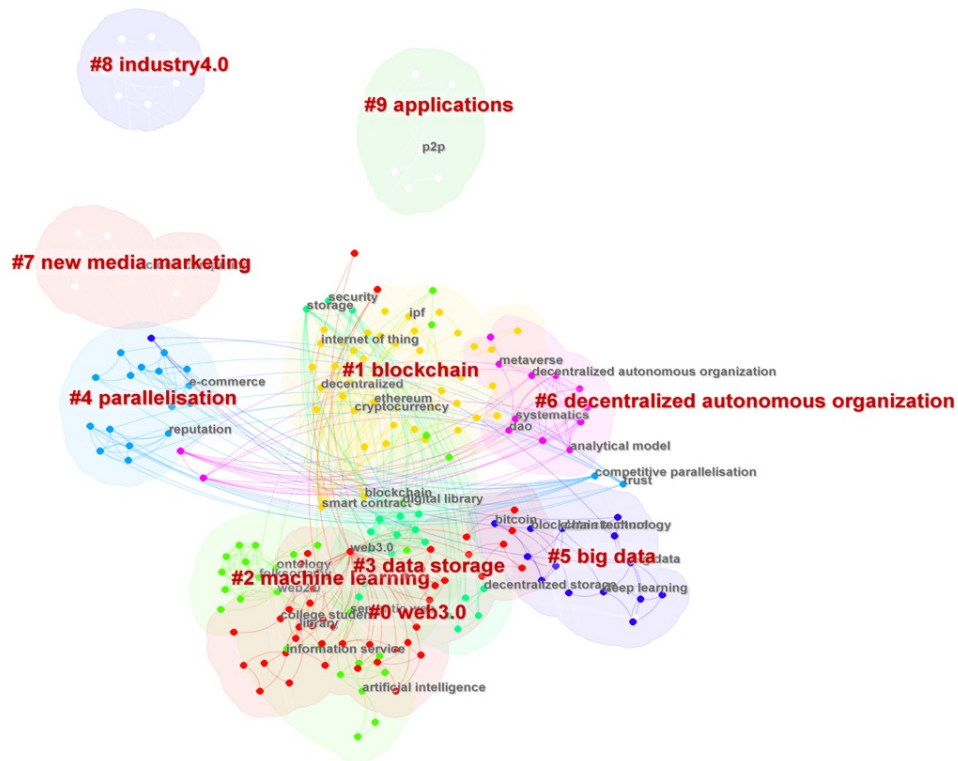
#8 industry4.0

#9 applications

p2p

#7 new media marketing

security
storage
ipf
internet of thing
metaverse
#1 blockchain
decentralized autonomous organization
e-commerce
decentralized
ethereum
cryptocurrency
#4 parallelisation
#6 decentralized autonomous organization
systematics
dao
reputation
analytical model
competitive parallelisation
trust
blockchain
digital library
smart contract
bitcoin
blockchain technology
web3.0
#5 big data
ontology
#3 data storage
#2 machine learning
data
decentralized storage
web2.0
deep learning
#0 web3.0
college student
library
information service
artificial intelligence